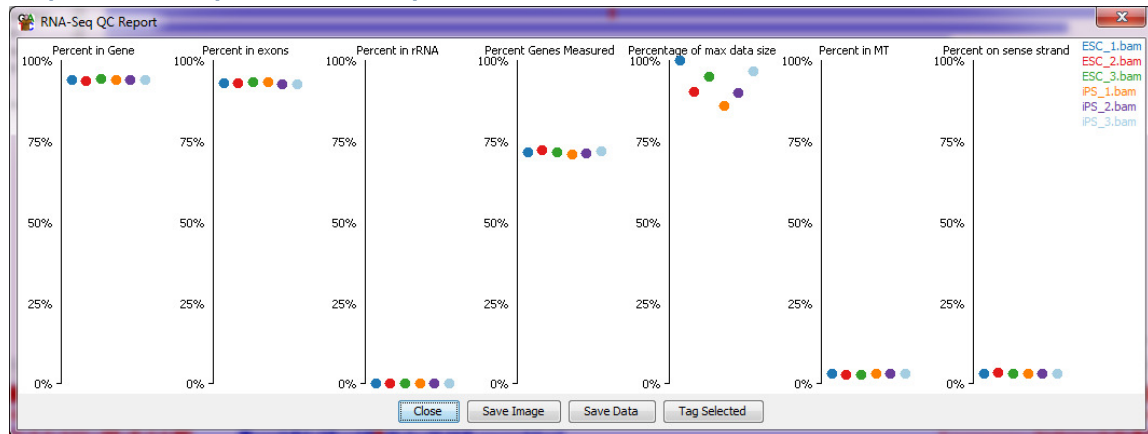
RNA-Seq QC Report

Percent in Gene
100%
75%
50%
25%
0%

Percent in exons
100%
75%
50%
25%
0%

Percent in rRNA
100%
75%
50%
25%
0%

Percent Genes Measured
100%
75%
50%
25%
0%

Percentage of max data size
100%
75%
50%
25%
0%

Percent in MT
100%
75%
50%
25%
0%

Percent on sense strand
100%
75%
50%
25%
0%

ESC_1.bam
ESC_2.bam
ESC_3.bam
iPS_1.bam
iPS_2.bam
iPS_3.bam

Close
Save Image
Save Data
Tag Selected